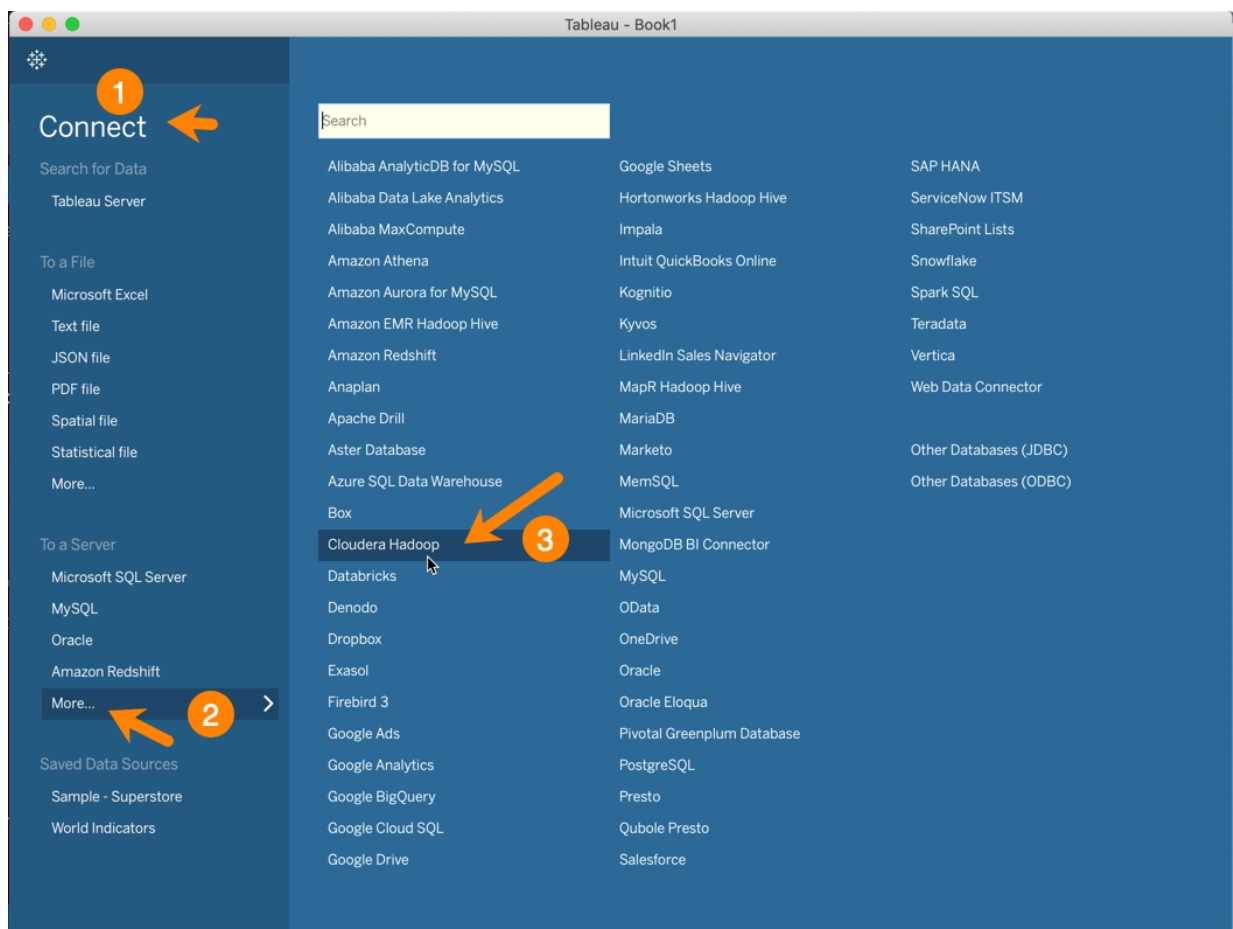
Tableau - Book1

1

Connect

Search for Data

Tableau Server

To a File

Microsoft Excel

Text file

JSON file

PDF file

Spatial file

Statistical file

More...

To a Server

Microsoft SQL Server

MySQL

Oracle

Amazon Redshift

More...

2

Saved Data Sources

Sample - Superstore

World Indicators

Search

Alibaba AnalyticDB for MySQL
Alibaba Data Lake Analytics
Alibaba MaxCompute
Amazon Athena
Amazon Aurora for MySQL
Amazon EMR Hadoop Hive
Amazon Redshift
Anaplan
Apache Drill
Aster Database
Azure SQL Data Warehouse
Box
Cloudera Hadoop
Databricks
Denodo
Dropbox
Exasol
Firebird 3
Google Ads
Google Analytics
Google BigQuery
Google Cloud SQL
Google Drive

3

Google Sheets
Hortonworks Hadoop Hive
Impala
Intuit QuickBooks Online
Kognitio
Kyvos
LinkedIn Sales Navigator
MapR Hadoop Hive
MariaDB
Marketo
MemSQL
Microsoft SQL Server
MongoDB BI Connector
MySQL
OData
OneDrive
Oracle
Oracle Eloqua
Pivotal Greenplum Database
PostgreSQL
Presto
Qubole Presto
Salesforce

SAP HANA
ServiceNow ITSM
SharePoint Lists
Snowflake
Spark SQL
Teradata
Vertica
Web Data Connector

Other Databases (JDBC)
Other Databases (ODBC)